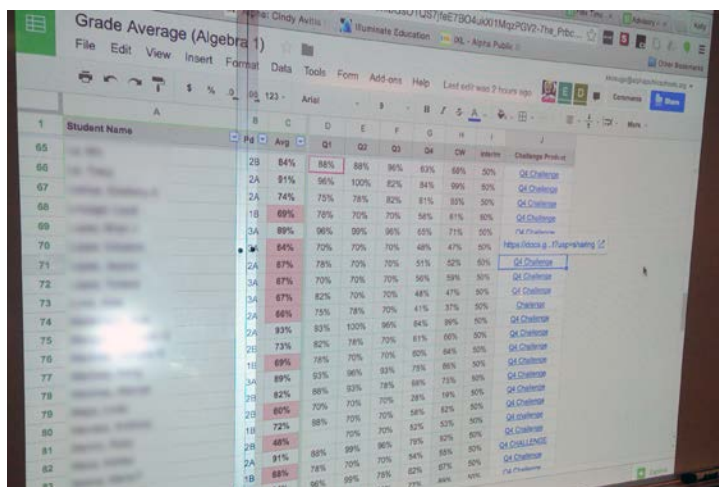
Grade Average (Algebra 1)

File Edit View Insert Format Data Tools Form Add-ons Help Last edit was 2 hours ago

Comments Share

Illuminate Education IXL - Alpha Public

| | A | B | C | D | E | F | G | H | I | J |
|---|---|---|---|---|---|---|---|---|---|---|
| 1 | Student Name | Pd | Avg | Q1 | Q2 | Q3 | Q4 | CW | Interim | Challenge Product |
| 65 | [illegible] | 2B | 84% | 88% | 88% | 96% | 63% | 68% | 50% | Q4 Challenge |
| 66 | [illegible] | 2A | 91% | 96% | 100% | 82% | 84% | 89% | 50% | Q4 Challenge |
| 67 | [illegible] | 2A | 74% | 75% | 78% | 82% | 81% | 83% | 50% | Q4 Challenge |
| 68 | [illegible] | 1B | 69% | 78% | 70% | 70% | 58% | 61% | 50% | Q4 Challenge |
| 69 | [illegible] | 3A | 89% | 96% | 89% | 96% | 65% | 71% | 50% | Q4 Challenge |
| 70 | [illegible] | 3A | 64% | 70% | 70% | 70% | 48% | 47% | 50% | https://docs.g...f?usp=sharing |
| 71 | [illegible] | 2A | 67% | 78% | 70% | 70% | 51% | 52% | 50% | Q4 Challenge |
| 72 | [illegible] | 3A | 67% | 70% | 70% | 70% | 56% | 59% | 50% | Q4 Challenge |
| 73 | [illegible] | 3A | 67% | 82% | 70% | 70% | 48% | 47% | 50% | Q4 Challenge |
| 74 | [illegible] | 2A | 66% | 75% | 78% | 70% | 41% | 37% | 50% | Challenge |
| 75 | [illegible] | 2A | 93% | 93% | 100% | 96% | 84% | 89% | 50% | Q4 Challenge |
| 76 | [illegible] | 2B | 73% | 82% | 78% | 70% | 61% | 60% | 50% | Q4 Challenge |
| 77 | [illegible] | 1B | 69% | 78% | 70% | 70% | 60% | 64% | 50% | Q4 Challenge |
| 78 | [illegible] | 3A | 89% | 93% | 96% | 93% | 78% | 86% | 50% | Q4 Challenge |
| 79 | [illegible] | 2A | 82% | 86% | 93% | 78% | 68% | 75% | 50% | Q4 Challenge |
| 80 | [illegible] | 2B | 60% | 70% | 70% | 70% | 28% | 19% | 50% | Q4 Challenge |
| 81 | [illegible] | 1B | 72% | 86% | 70% | 70% | 58% | 62% | 50% | Q4 challenge |
| 82 | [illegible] | 2B | 48% | | 70% | 70% | 62% | 53% | 50% | Q4 Challenge |
| 83 | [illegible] | 2A | 91% | 86% | 89% | 96% | 79% | 82% | 50% | Q4 CHALLENGE |
| | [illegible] | 1B | 68% | 78% | 70% | 75% | 54% | 55% | 50% | Q4 Challenge |